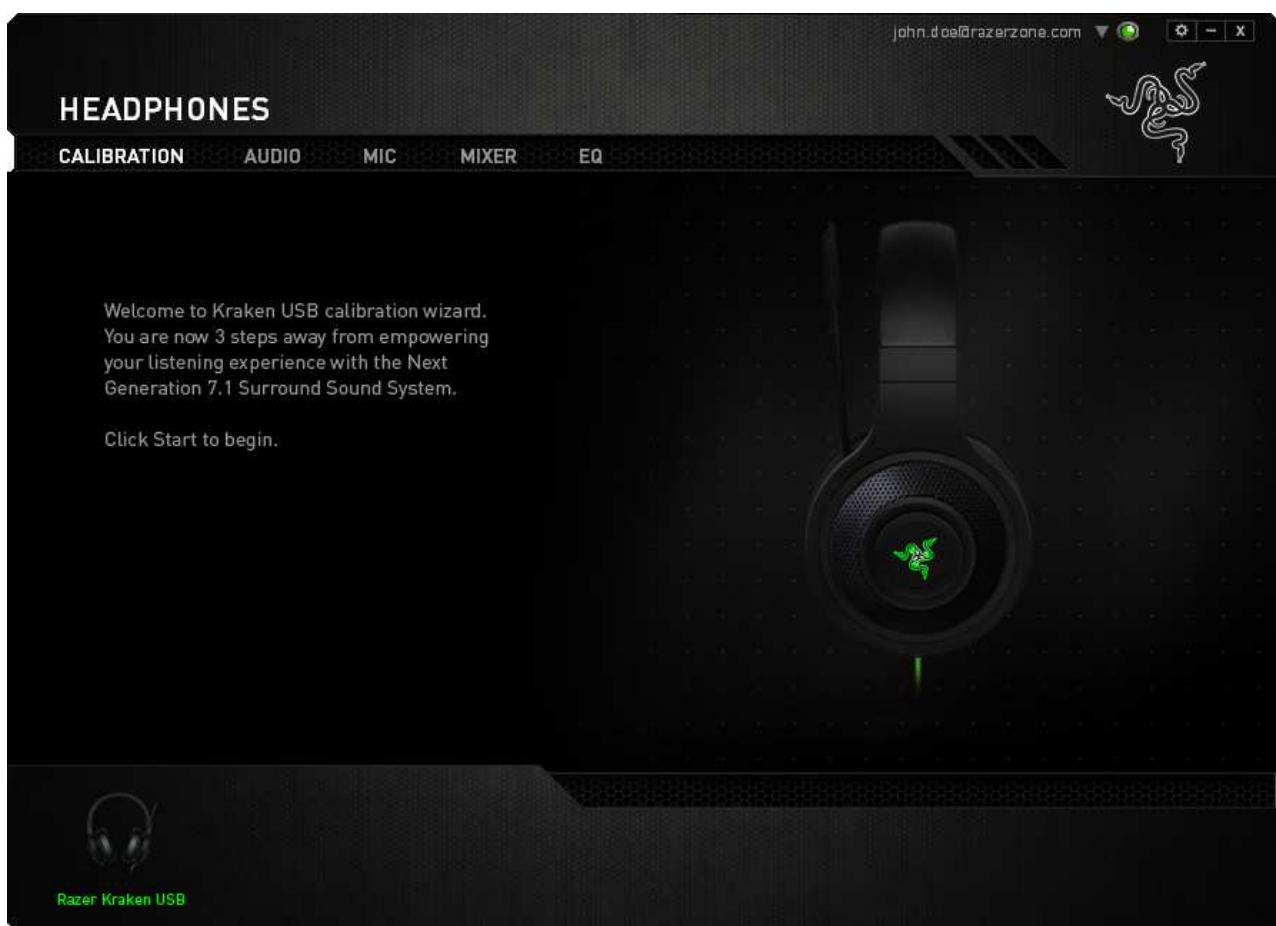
john.doe@razerzone.com

HEADPHONES

CALIBRATION AUDIO MIC MIXER EQ

Welcome to Kraken USB calibration wizard. You are now 3 steps away from empowering your listening experience with the Next Generation 7.1 Surround Sound System.

Click Start to begin.

Razer Kraken USB